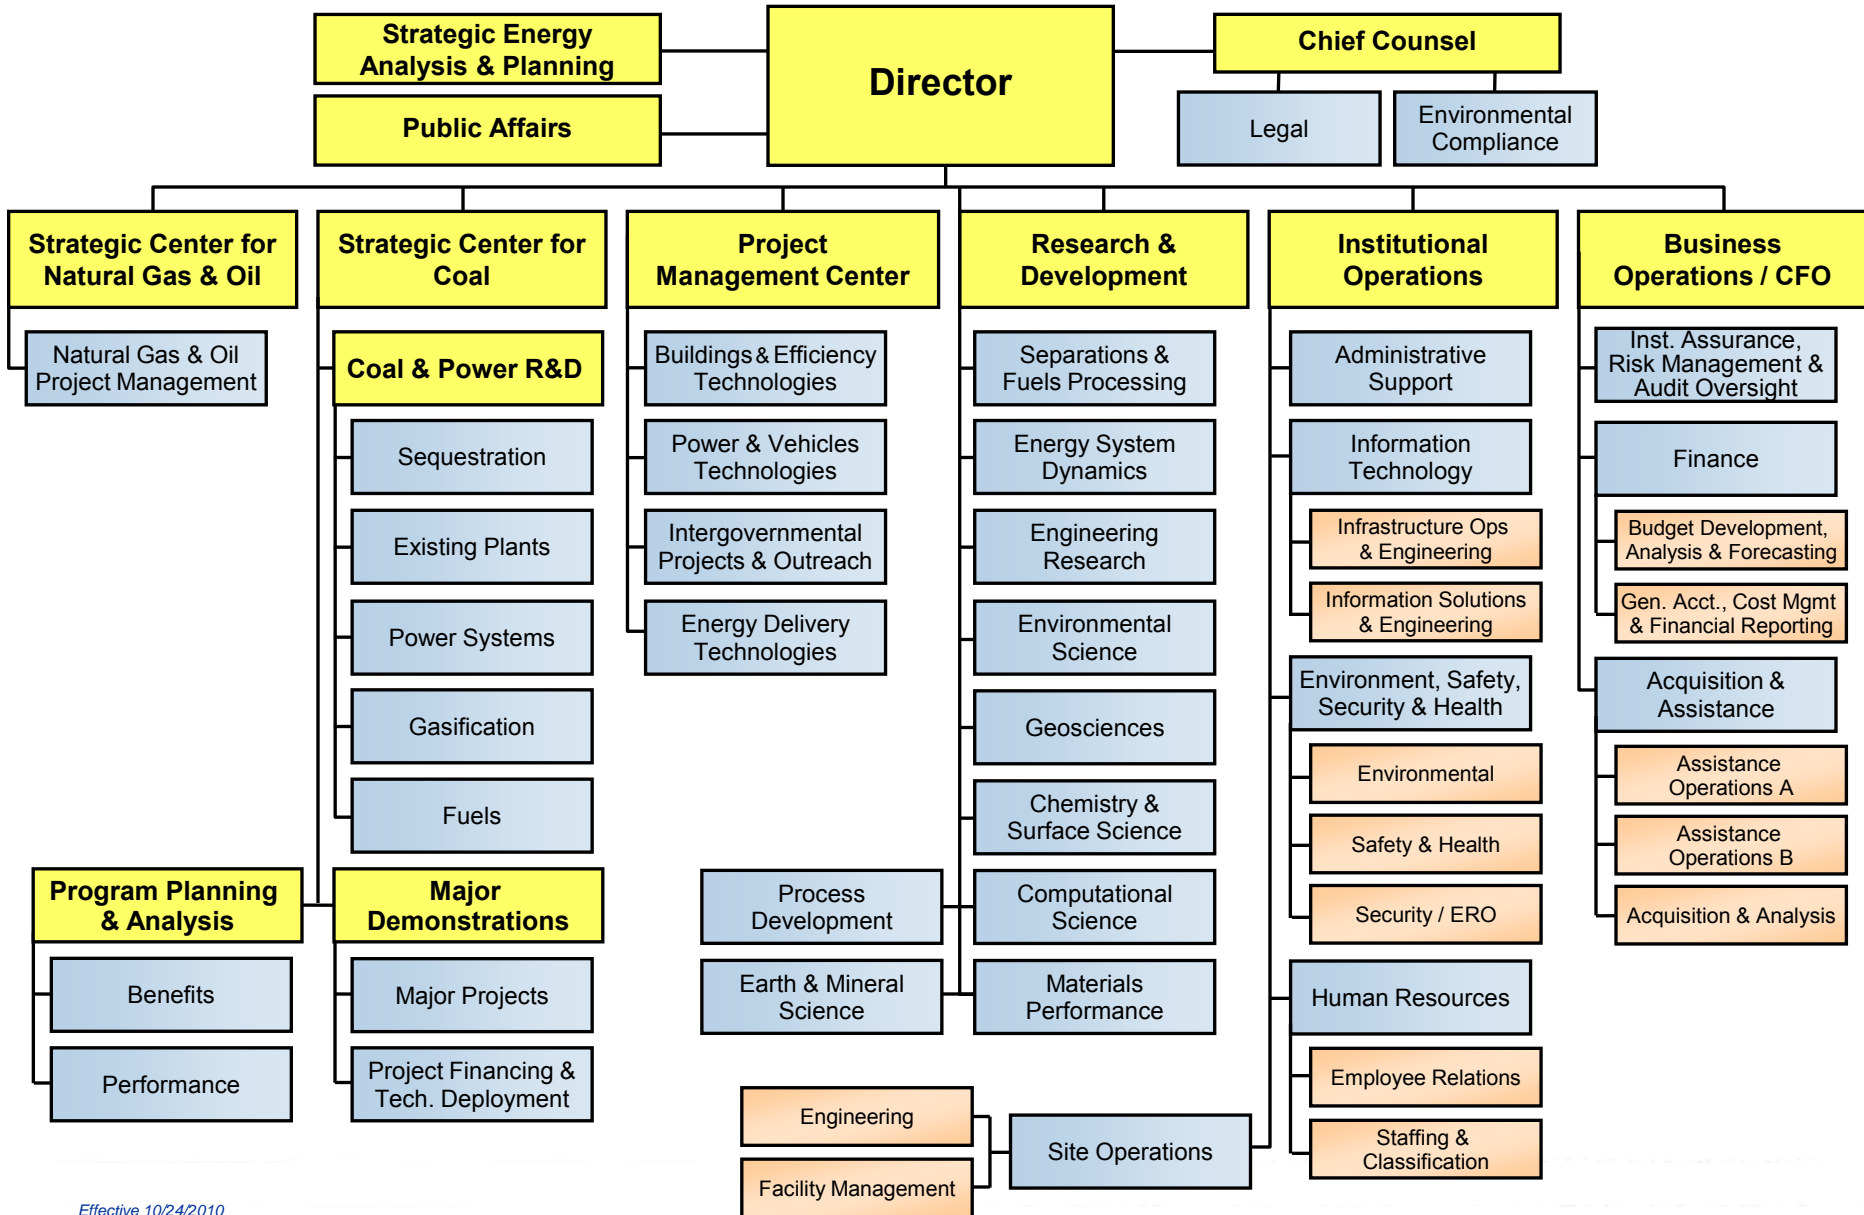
Strategic Energy Analysis & Planning

Public Affairs

Director

Chief Counsel

Legal

Environmental Compliance

Strategic Center for Natural Gas & Oil

Natural Gas & Oil Project Management

Strategic Center for Coal

Coal & Power R&D

Sequestration

Existing Plants

Power Systems

Gasification

Fuels

Project Management Center

Buildings & Efficiency Technologies

Power & Vehicles Technologies

Intergovernmental Projects & Outreach

Energy Delivery Technologies

Research & Development

Separations & Fuels Processing

Energy System Dynamics

Engineering Research

Environmental Science

Geosciences

Chemistry & Surface Science

Computational Science

Materials Performance

Process Development

Earth & Mineral Science

Institutional Operations

Administrative Support

Information Technology

Infrastructure Ops & Engineering

Information Solutions & Engineering

Environment, Safety, Security & Health

Environmental

Safety & Health

Security / ERO

Human Resources

Employee Relations

Staffing & Classification

Business Operations / CFO

Inst. Assurance, Risk Management & Audit Oversight

Finance

Budget Development, Analysis & Forecasting

Gen. Acct., Cost Mgmt & Financial Reporting

Acquisition & Assistance

Assistance Operations A

Assistance Operations B

Acquisition & Analysis

Program Planning & Analysis

Benefits

Performance

Major Demonstrations

Major Projects

Project Financing & Tech. Deployment

Engineering

Facility Management

Site Operations

Effective 10/24/2010